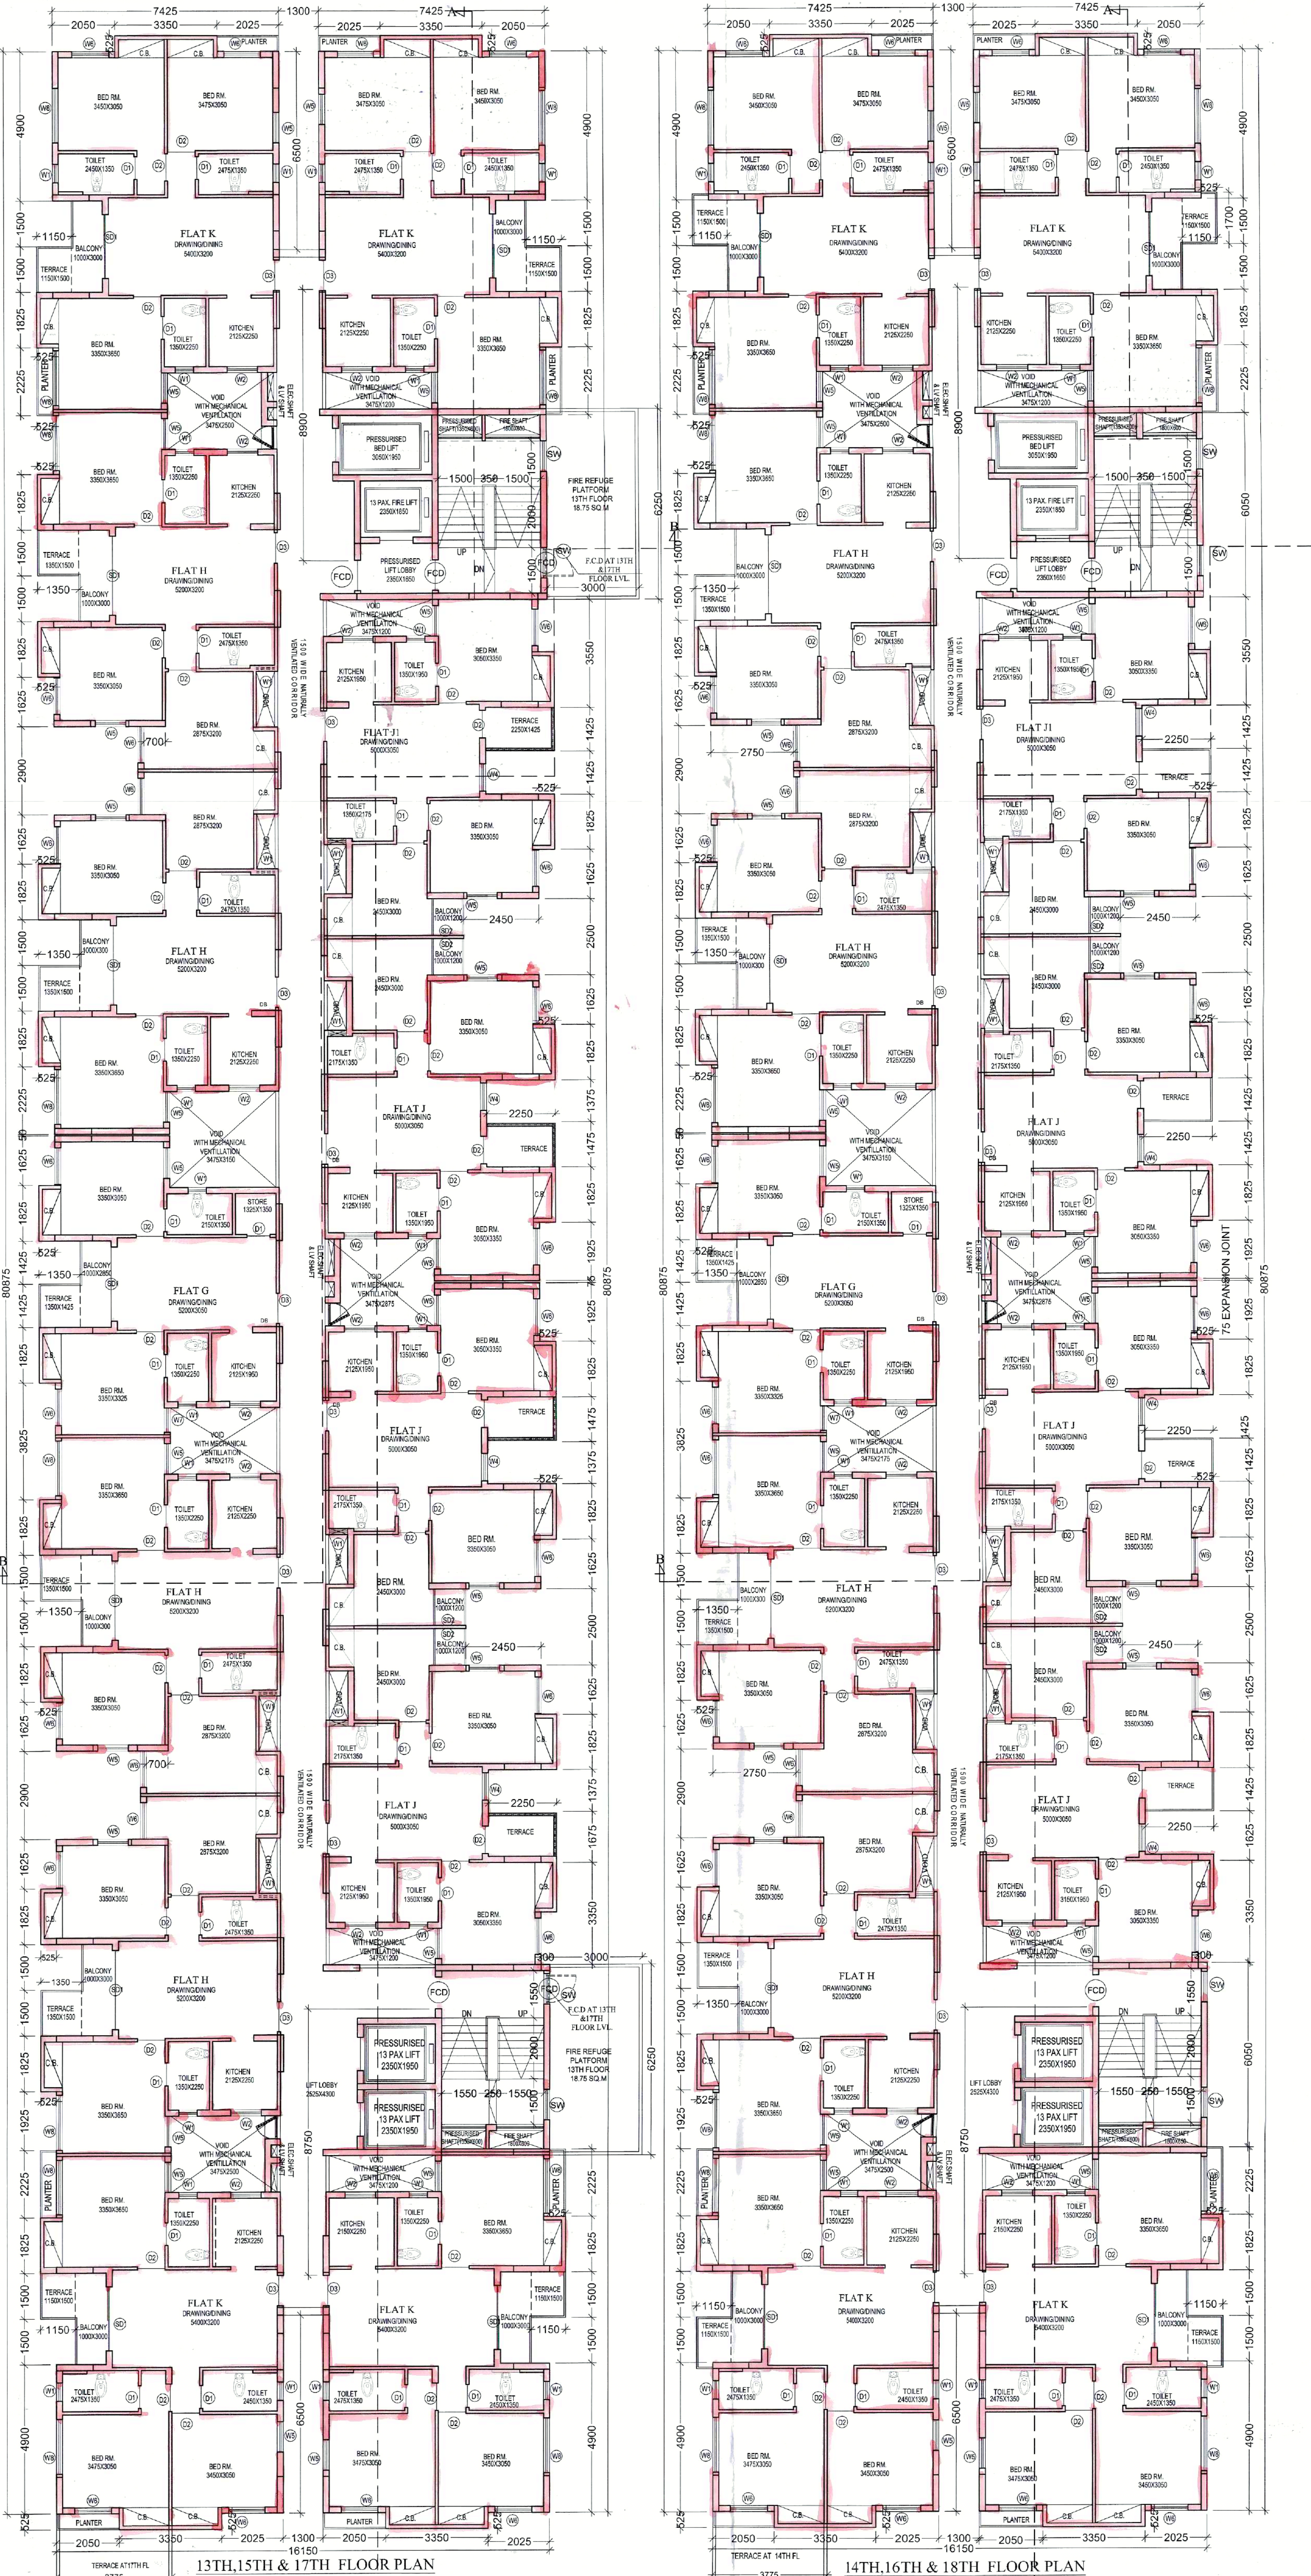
13TH,15TH & 17TH FLOOR PLAN

14TH,16TH & 18TH FLOOR PLAN

7425 1300 7425
2050 3350 2025 2025 3350 2050

FLAT K
DRAWING/DINING
5400X3200

BED RM.
3450X3050

BED RM.
3475X3050

TOILET
2450X1350

TOILET
2475X1350

BALCONY
1000X3000

TERRACE
1150X1500

KITCHEN
2125X2250

TOILET
1350X2250

BED RM.
3350X3650

VOID
WITH MECHANICAL
VENTILATION
3475X2500

PRESSURISED
BED LIFT
3050X1950

13 PAX. FIRE LIFT
2350X1650

PRESSURISED
LIFT LOBBY
2350X1650

FIRE REFUGE
PLATFORM
13TH FLOOR
18.75 SQ.M

F.C.D AT 13TH
&17TH
FLOOR LVL.

FLAT H
DRAWING/DINING
5200X3200

FLAT J1
DRAWING/DINING
5000X3050

1500 WIDE NATURALLY
VENTILATED CORRIDOR

FLAT J
DRAWING/DINING
5000X3050

FLAT G
DRAWING/DINING
5200X3050

STORE
1325X1350

75 EXPANSION JOINT

80875

16150

LIFT LOBBY
2525X4300

PRESSURISED
13 PAX LIFT
2350X1950

ELEC.SHAFT

FIRE SHAFT

PLANTER

TERRACE AT 11TH FL

TERRACE AT 14TH FL

3775